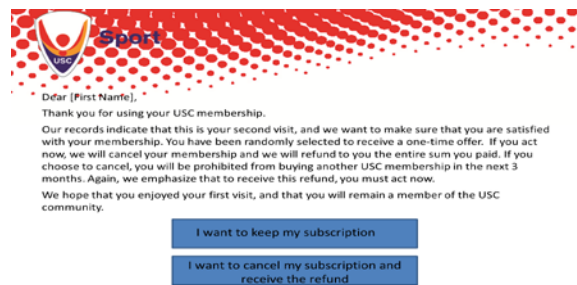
USC

Sport

Dear [First Name],

Thank you for using your USC membership.

Our records indicate that this is your second visit, and we want to make sure that you are satisfied with your membership. You have been randomly selected to receive a one-time offer. If you act now, we will cancel your membership and we will refund to you the entire sum you paid. If you choose to cancel, you will be prohibited from buying another USC membership in the next 3 months. Again, we emphasize that to receive this refund, you must act now.

We hope that you enjoyed your first visit, and that you will remain a member of the USC community.

I want to keep my subscription

I want to cancel my subscription and receive the refund